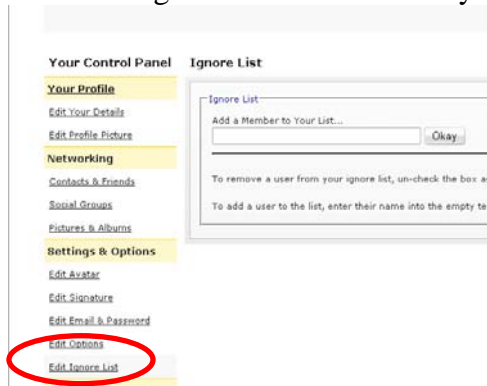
Your Control Panel

Your Profile
Edit Your Details
Edit Profile Picture

Networking
Contacts & Friends
Social Groups
Pictures & Albums

Settings & Options
Edit Avatar
Edit Signature
Edit Email & Password
Edit Options
Edit Ignore List

Ignore List

Ignore List
Add a Member to Your List...
Okay

To remove a user from your ignore list, un-check the box a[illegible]

To add a user to the list, enter their name into the empty te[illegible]